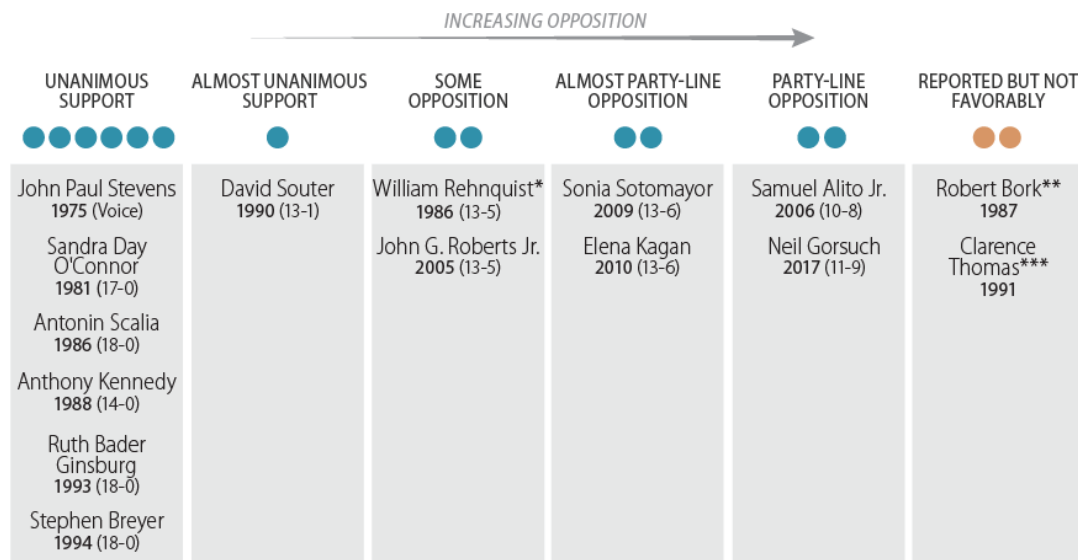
INCREASING OPPOSITION

| UNANIMOUS SUPPORT | ALMOST UNANIMOUS SUPPORT | SOME OPPOSITION | ALMOST PARTY-LINE OPPOSITION | PARTY-LINE OPPOSITION | REPORTED BUT NOT FAVORABLY |
|---|---|---|---|---|---|
| John Paul Stevens 1975 (Voice) | David Souter 1990 (13-1) | William Rehnquist* 1986 (13-5) | Sonia Sotomayor 2009 (13-6) | Samuel Alito Jr. 2006 (10-8) | Robert Bork** 1987 |
| Sandra Day O'Connor 1981 (17-0) | | John G. Roberts Jr. 2005 (13-5) | Elena Kagan 2010 (13-6) | Neil Gorsuch 2017 (11-9) | Clarence Thomas*** 1991 |
| Antonin Scalia 1986 (18-0) | | | | | |
| Anthony Kennedy 1988 (14-0) | | | | | |
| Ruth Bader Ginsburg 1993 (18-0) | | | | | |
| Stephen Breyer 1994 (18-0) | | | | | |